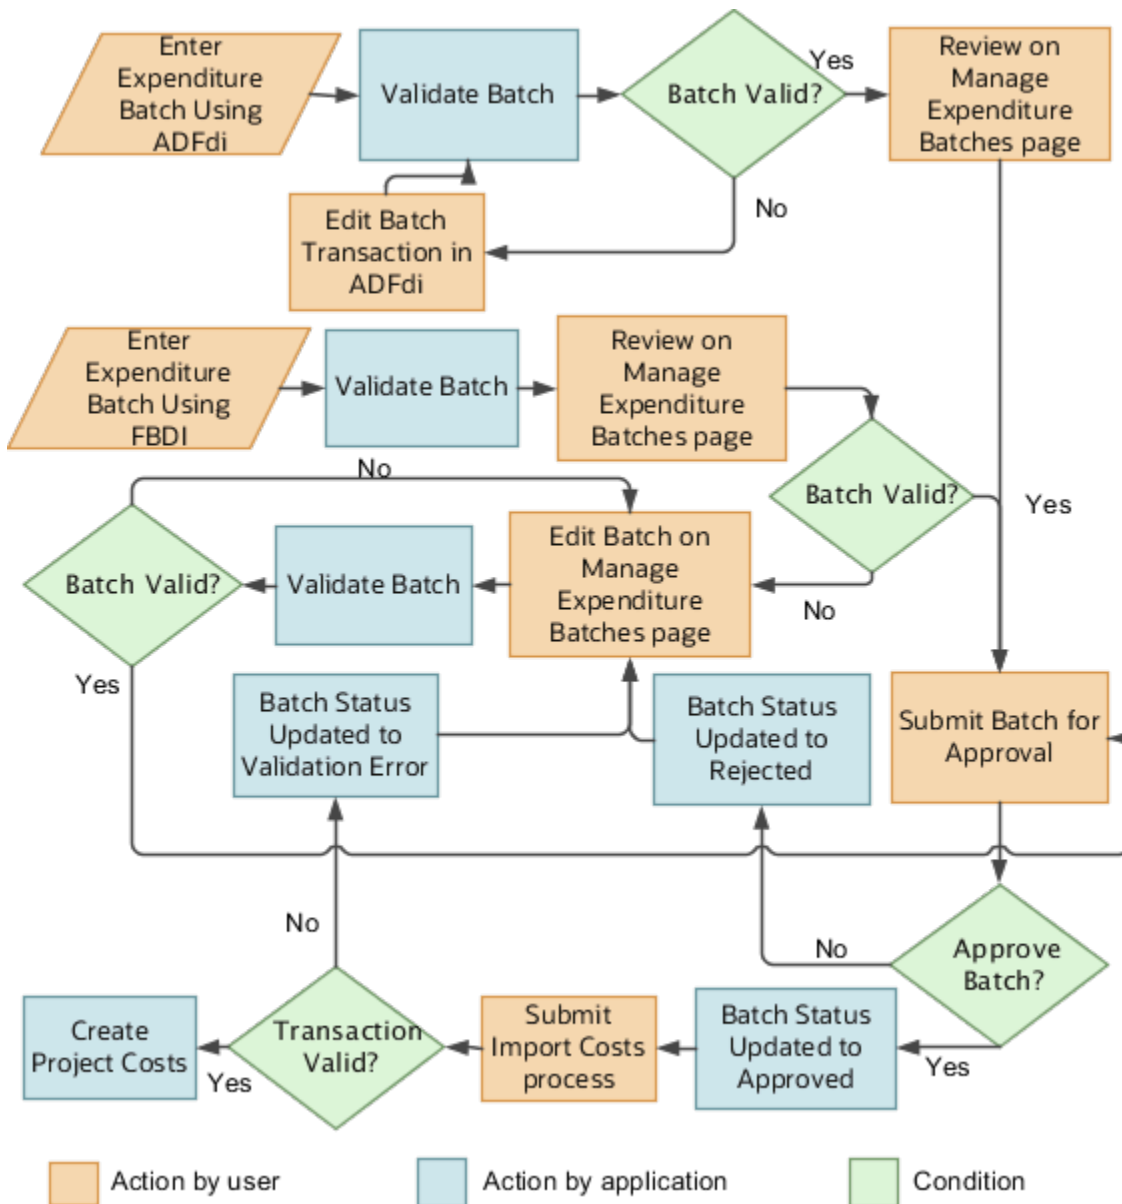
Enter Expenditure Batch Using ADFdi

Validate Batch

Batch Valid?

Yes

Review on Manage Expenditure Batches page

No

Edit Batch Transaction in ADFdi

Enter Expenditure Batch Using FBDI

Validate Batch

Review on Manage Expenditure Batches page

No

Batch Valid?

Yes

Batch Valid?

Validate Batch

Edit Batch on Manage Expenditure Batches page

No

Yes

Batch Status Updated to Validation Error

Batch Status Updated to Rejected

Submit Batch for Approval

No

No

Approve Batch?

Create Project Costs

Transaction Valid?

Submit Import Costs process

Batch Status Updated to Approved

Yes

Yes

Action by user

Action by application

Condition